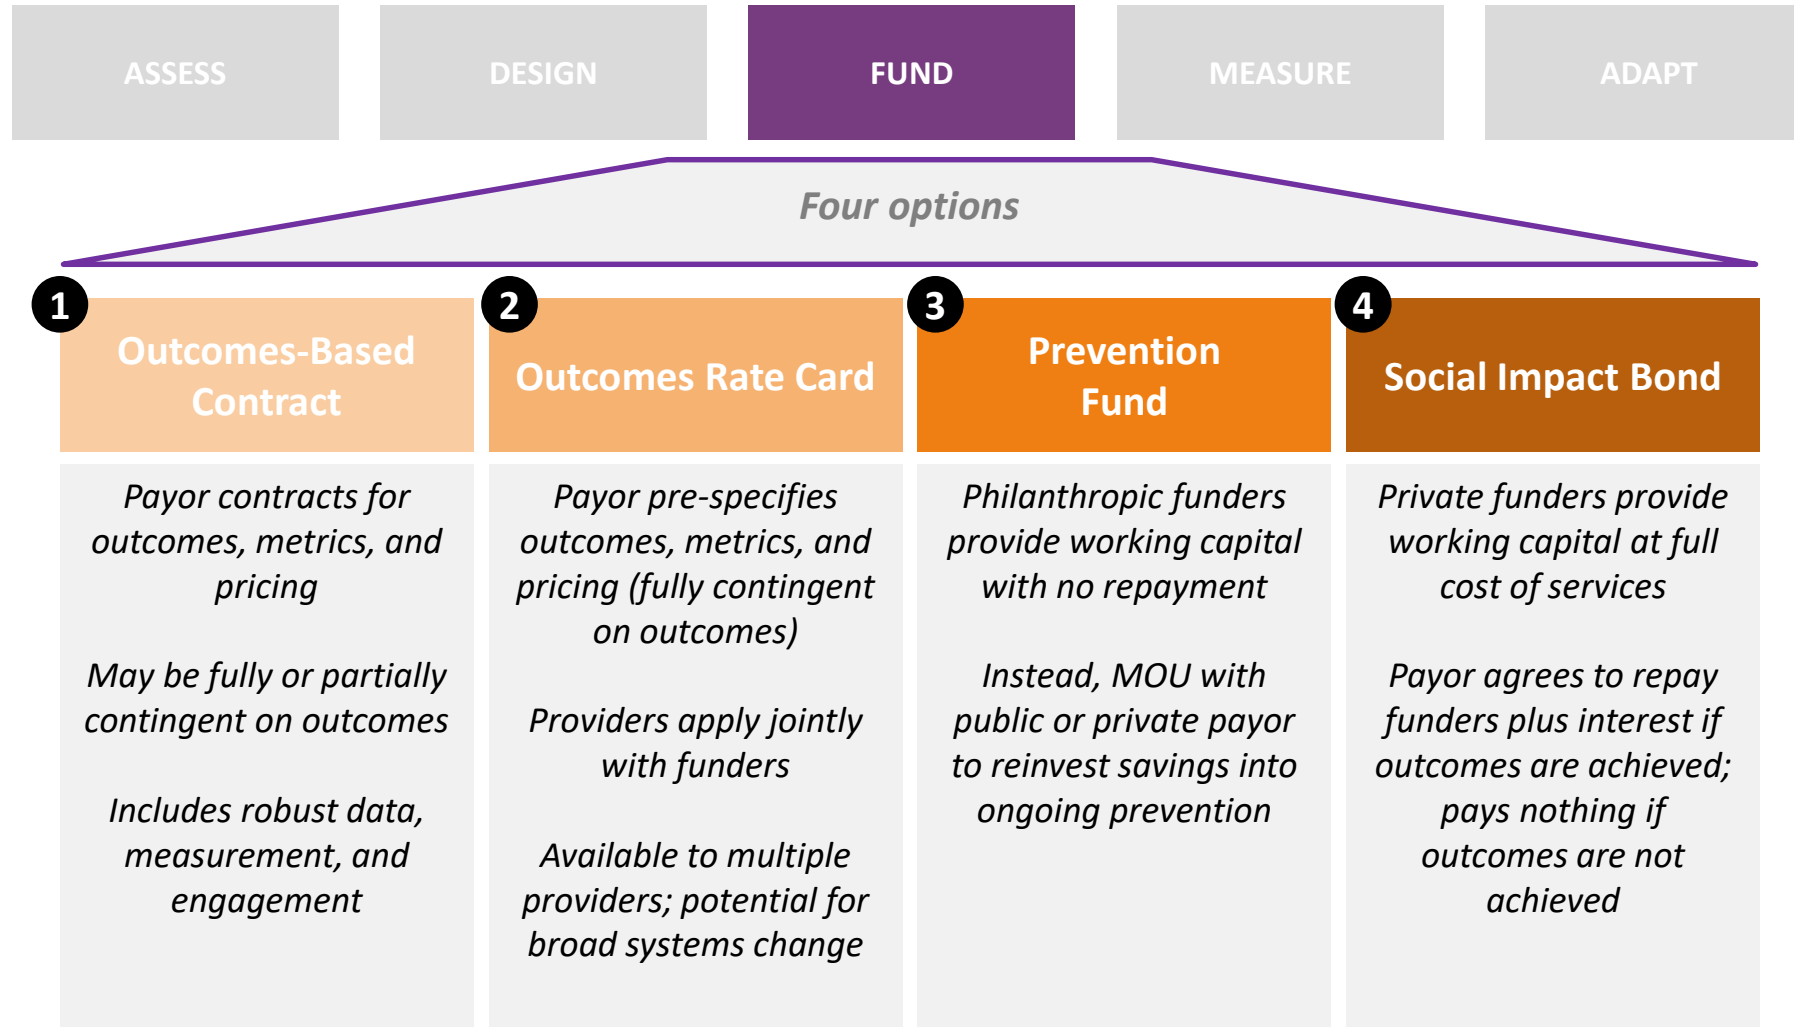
ASSESS DESIGN FUND MEASURE ADAPT

Four options

1 Outcomes-Based Contract

Payor contracts for outcomes, metrics, and pricing

May be fully or partially contingent on outcomes

Includes robust data, measurement, and engagement

2 Outcomes Rate Card

Payor pre-specifies outcomes, metrics, and pricing (fully contingent on outcomes)

Providers apply jointly with funders

Available to multiple providers; potential for broad systems change

3 Prevention Fund

Philanthropic funders provide working capital with no repayment

Instead, MOU with public or private payor to reinvest savings into ongoing prevention

4 Social Impact Bond

Private funders provide working capital at full cost of services

Payor agrees to repay funders plus interest if outcomes are achieved; pays nothing if outcomes are not achieved